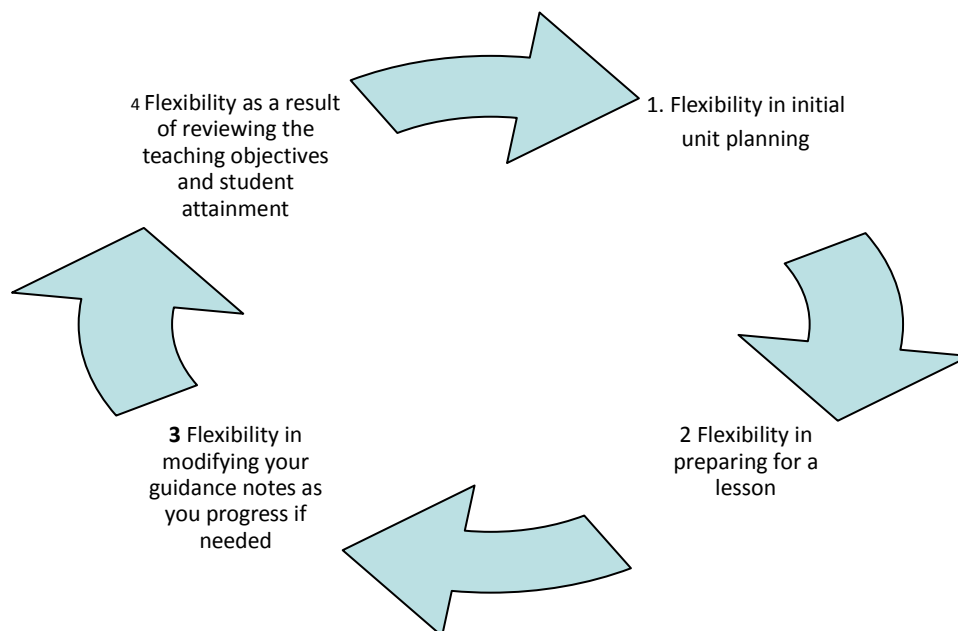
4 Flexibility as a result of reviewing the teaching objectives and student attainment

1. Flexibility in initial unit planning

2 Flexibility in preparing for a lesson

3 Flexibility in modifying your guidance notes as you progress if needed